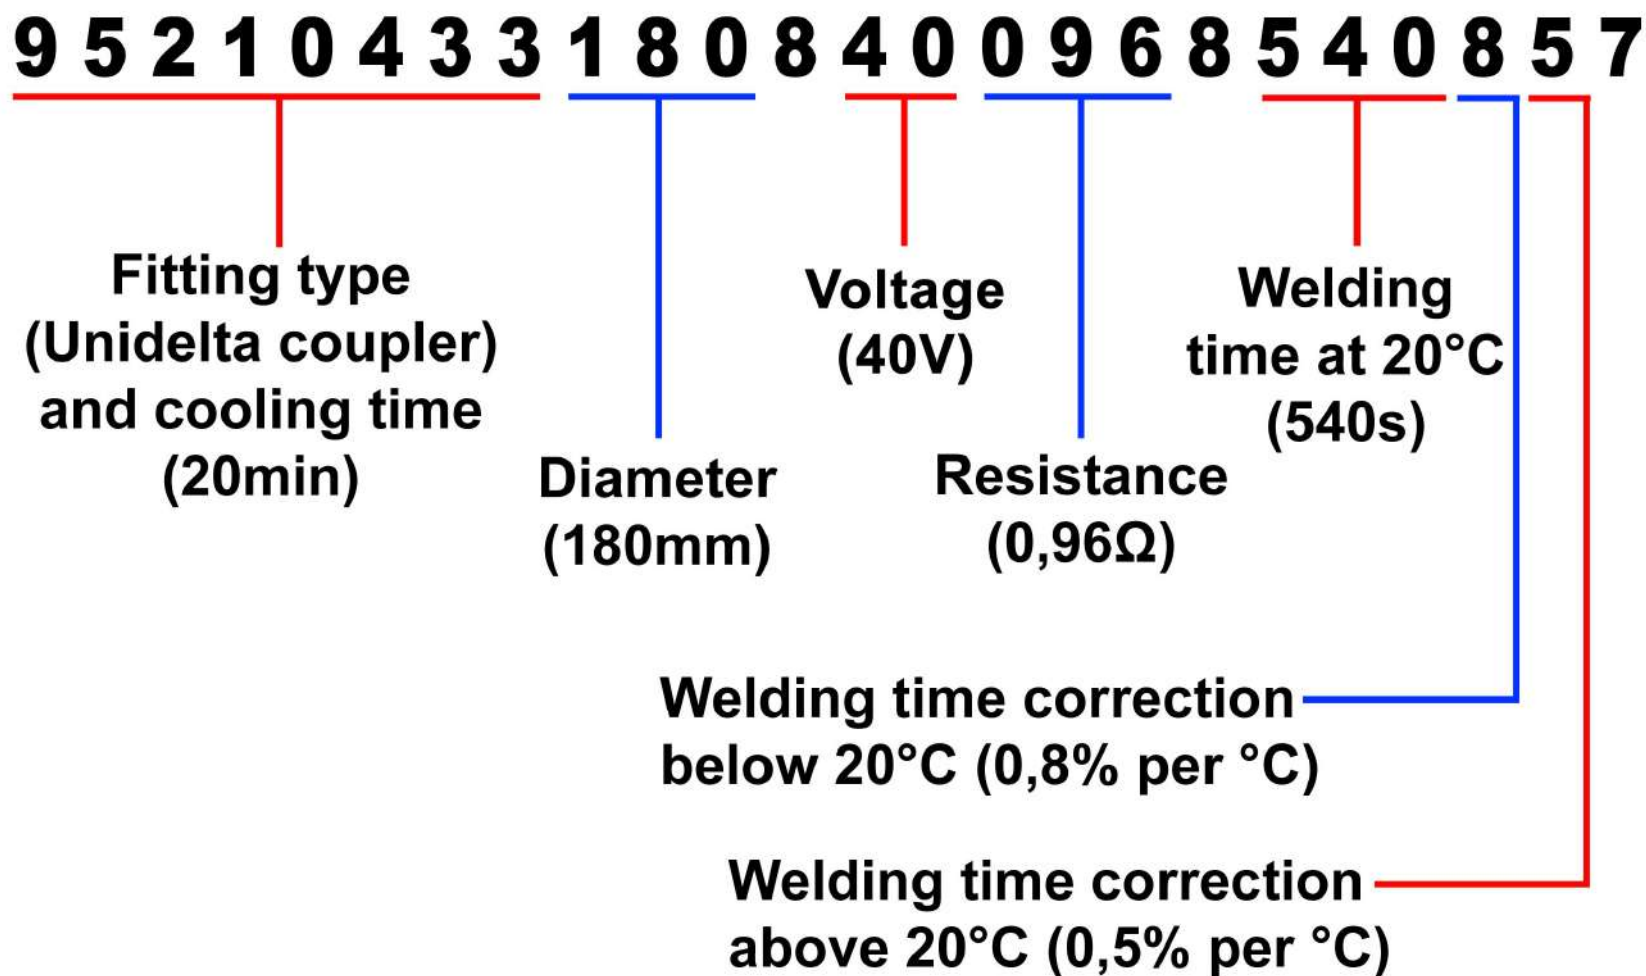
9 5 2 1 0 4 3 3 1 8 0 8 4 0 0 9 6 8 5 4 0 8 5 7

Fitting type (Unidelta coupler) and cooling time (20min)

Diameter (180mm)

Voltage (40V)

Resistance (0,96Ω)

Welding time at 20°C (540s)

Welding time correction below 20°C (0,8% per °C)

Welding time correction above 20°C (0,5% per °C)